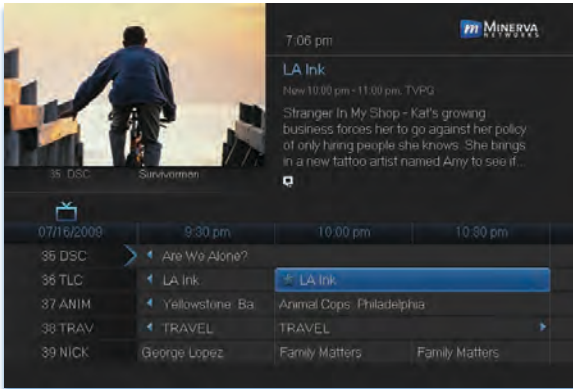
m MINERVA NETWORKS

7:06 pm

LA Ink

New 10:00 pm - 11:00 pm, TVPG

Stranger In My Shop - Kat's growing business forces her to go against her policy of only hiring people she knows. She brings in a new tattoo artist named Amy to see if...

35 DSC Survivorman

| 07/16/2009 | 9:30 pm | 10:00 pm | 10:30 pm |
|---|---|---|---|
| 35 DSC | Are We Alone? | | |
| 36 TLC | LA Ink | LA Ink | |
| 37 ANIM | Yellowstone: Ba | Animal Cops: Philadelphia | |
| 38 TRAV | TRAVEL | TRAVEL | |
| 39 NICK | George Lopez | Family Matters | Family Matters |